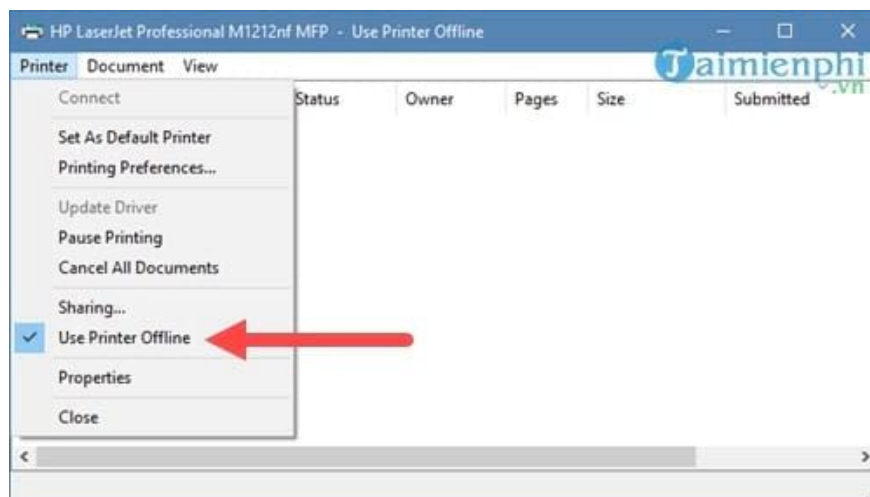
HP LaserJet Professional M1212nf MFP - Use Printer Offline

Printer Document View

Taimienphi .vn

Status Owner Pages Size Submitted

Connect

Set As Default Printer
Printing Preferences...

Update Driver
Pause Printing
Cancel All Documents

Sharing...
Use Printer Offline

Properties

Close